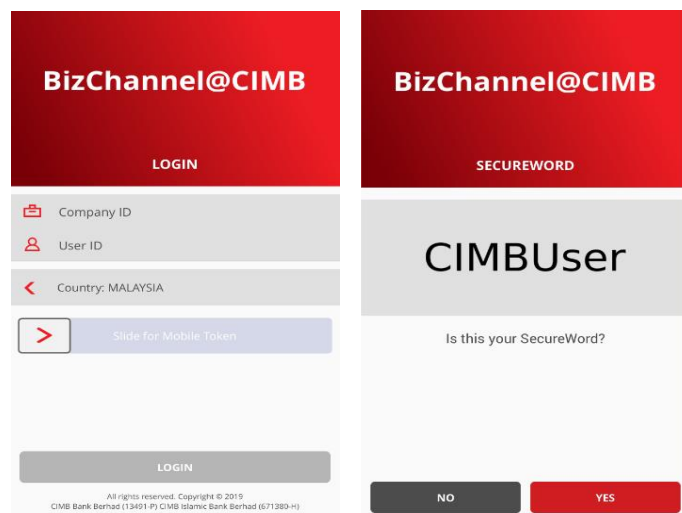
BizChannel@CIMB

LOGIN

Company ID

User ID

Country: MALAYSIA

Slide for Mobile Token

LOGIN

All rights reserved. Copyright © 2019
CIMB Bank Berhad (13491-P) CIMB Islamic Bank Berhad (671380-H)

BizChannel@CIMB

SECUREWORD

CIMBUser

Is this your SecureWord?

NO

YES